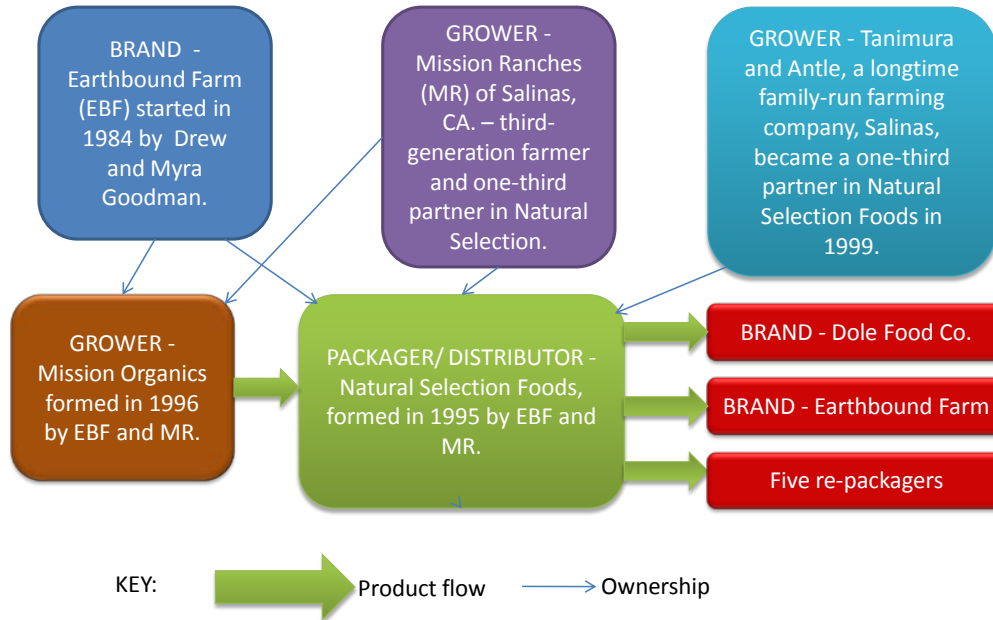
BRAND - Earthbound Farm (EBF) started in 1984 by Drew and Myra Goodman.

GROWER - Mission Ranches (MR) of Salinas, CA. – third-generation farmer and one-third partner in Natural Selection.

GROWER - Tanimura and Antle, a longtime family-run farming company, Salinas, became a one-third partner in Natural Selection Foods in 1999.

GROWER - Mission Organics formed in 1996 by EBF and MR.

PACKAGER/ DISTRIBUTOR - Natural Selection Foods, formed in 1995 by EBF and MR.

BRAND - Dole Food Co.

BRAND - Earthbound Farm

Five re-packagers

KEY: Product flow Ownership